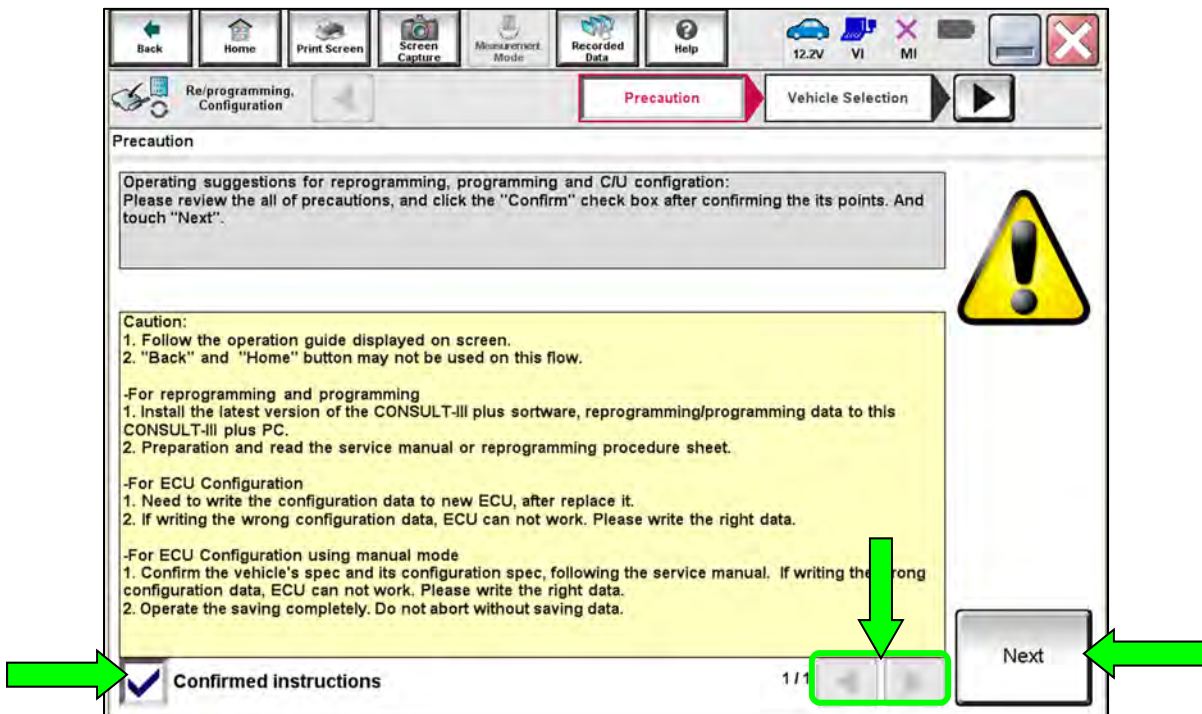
Back Home Print Screen Screen Capture Measurement Mode Recorded Data Help 12.2V VI MI

Re/programming, Configuration

Precaution

Vehicle Selection

Precaution

Operating suggestions for reprogramming, programming and C/U configration:
Please review the all of precautions, and click the "Confirm" check box after confirming the its points. And touch "Next".

Caution:
1. Follow the operation guide displayed on screen.
2. "Back" and "Home" button may not be used on this flow.

-For reprogramming and programming
1. Install the latest version of the CONSULT-III plus software, reprogramming/programming data to this CONSULT-III plus PC.
2. Preparation and read the service manual or reprogramming procedure sheet.

-For ECU Configuration
1. Need to write the configuration data to new ECU, after replace it.
2. If writing the wrong configuration data, ECU can not work. Please write the right data.

-For ECU Configuration using manual mode
1. Confirm the vehicle's spec and its configuration spec, following the service manual. If writing the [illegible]rong configuration data, ECU can not work. Please write the right data.
2. Operate the saving completely. Do not abort without saving data.

Confirmed instructions

1/1

Next